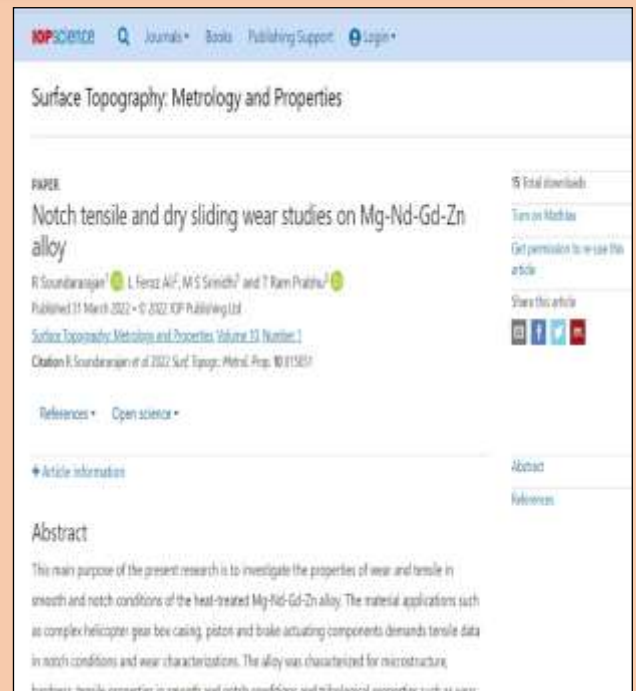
IOPscience Journals Books Publishing Support Login

Surface Topography: Metrology and Properties

PAPER

Notch tensile and dry sliding wear studies on Mg-Nd-Gd-Zn alloy

R Soundararajan¹, L Feroz Ali², M S Srinidhi² and T Ram Prabhu³

Published 31 March 2022 • © 2022 IOP Publishing Ltd

Surface Topography: Metrology and Properties, Volume 10, Number 1

Citation R Soundararajan et al 2022 Surf. Topogr.: Metrol. Prop. 10 015011

References Open science

Article information

Abstract

This main purpose of the present research is to investigate the properties of wear and tensile in smooth and notch conditions of the heat-treated Mg-Nd-Gd-Zn alloy. The material applications such as complex helicopter gear box casing, piston and brake actuating components demands tensile data in notch conditions and wear characterizations. The alloy was characterized for microstructure, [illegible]

15 Total downloads

Turn on MathJax

Get permission to re-use this article

Share this article

Abstract

References